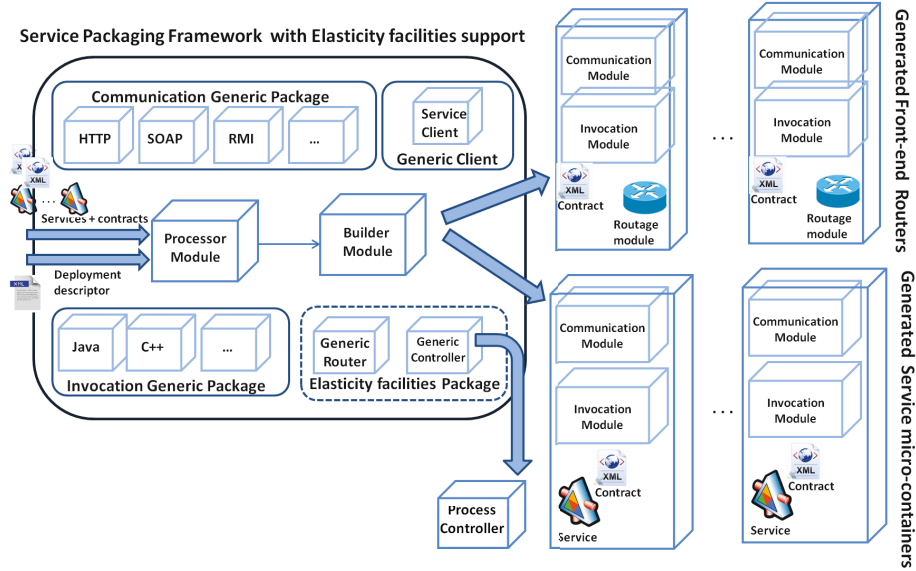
Service Packaging Framework with Elasticity facilities support

Communication Generic Package

HTTP

SOAP

RMI

...

Service Client

Generic Client

XML

...

Services + contracts

Processor Module

Builder Module

Deployment descriptor

XML

Java

C++

...

Invocation Generic Package

Generic Router

Generic Controller

Elasticity facilities Package

Process Controller

Communication Module

Invocation Module

XML

Contract

Routage module

...

Communication Module

Invocation Module

XML

Contract

Routage module

Generated Front-end Routers

Communication Module

Invocation Module

XML

Contract

Service

...

Communication Module

Invocation Module

XML

Contract

Service

Generated Service micro-containers